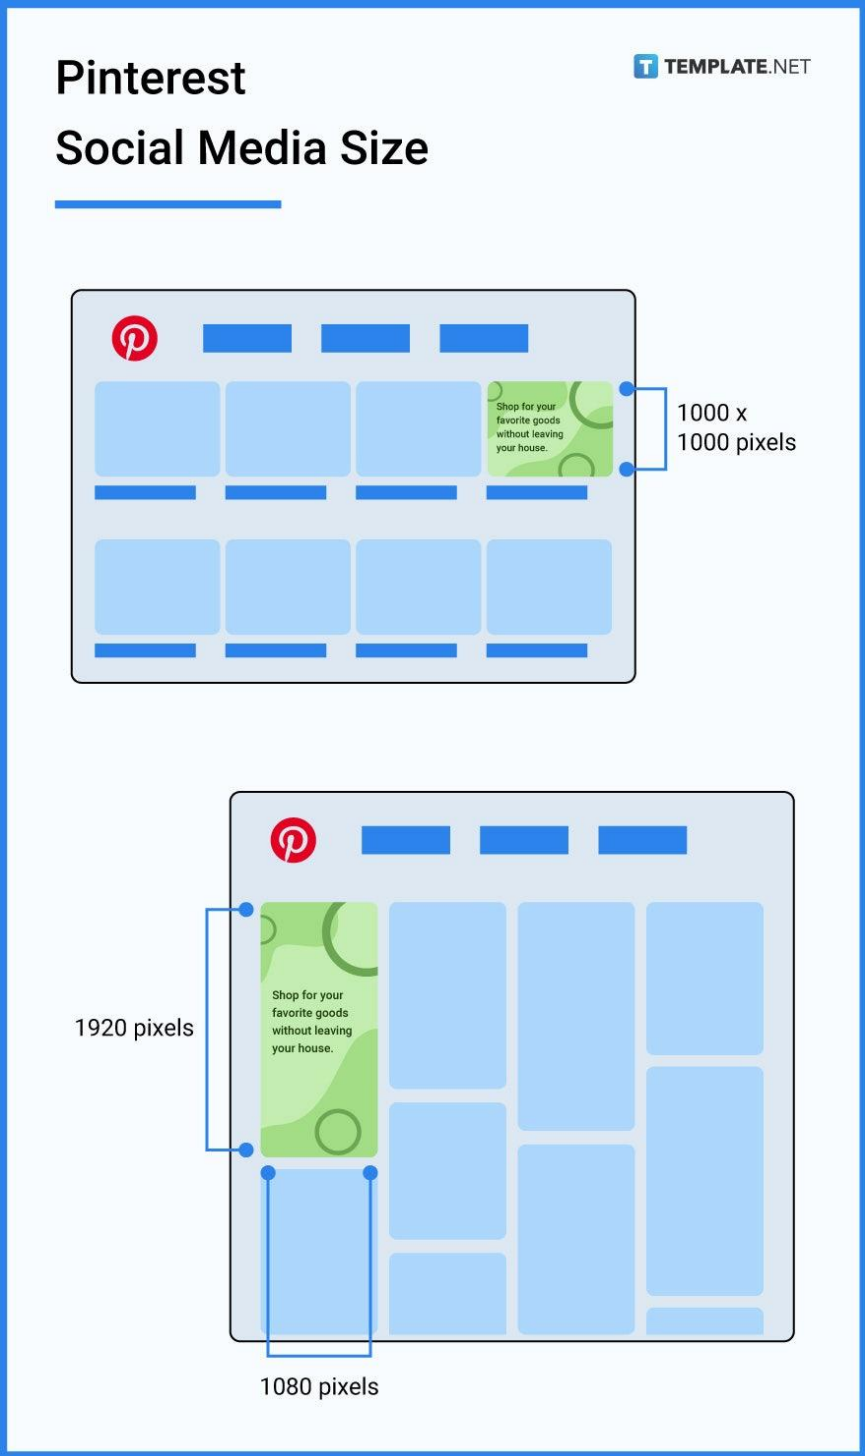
Pinterest
Social Media Size

TEMPLATE.NET

Shop for your favorite goods without leaving your house.

1000 x 1000 pixels

1920 pixels

Shop for your favorite goods without leaving your house.

1080 pixels